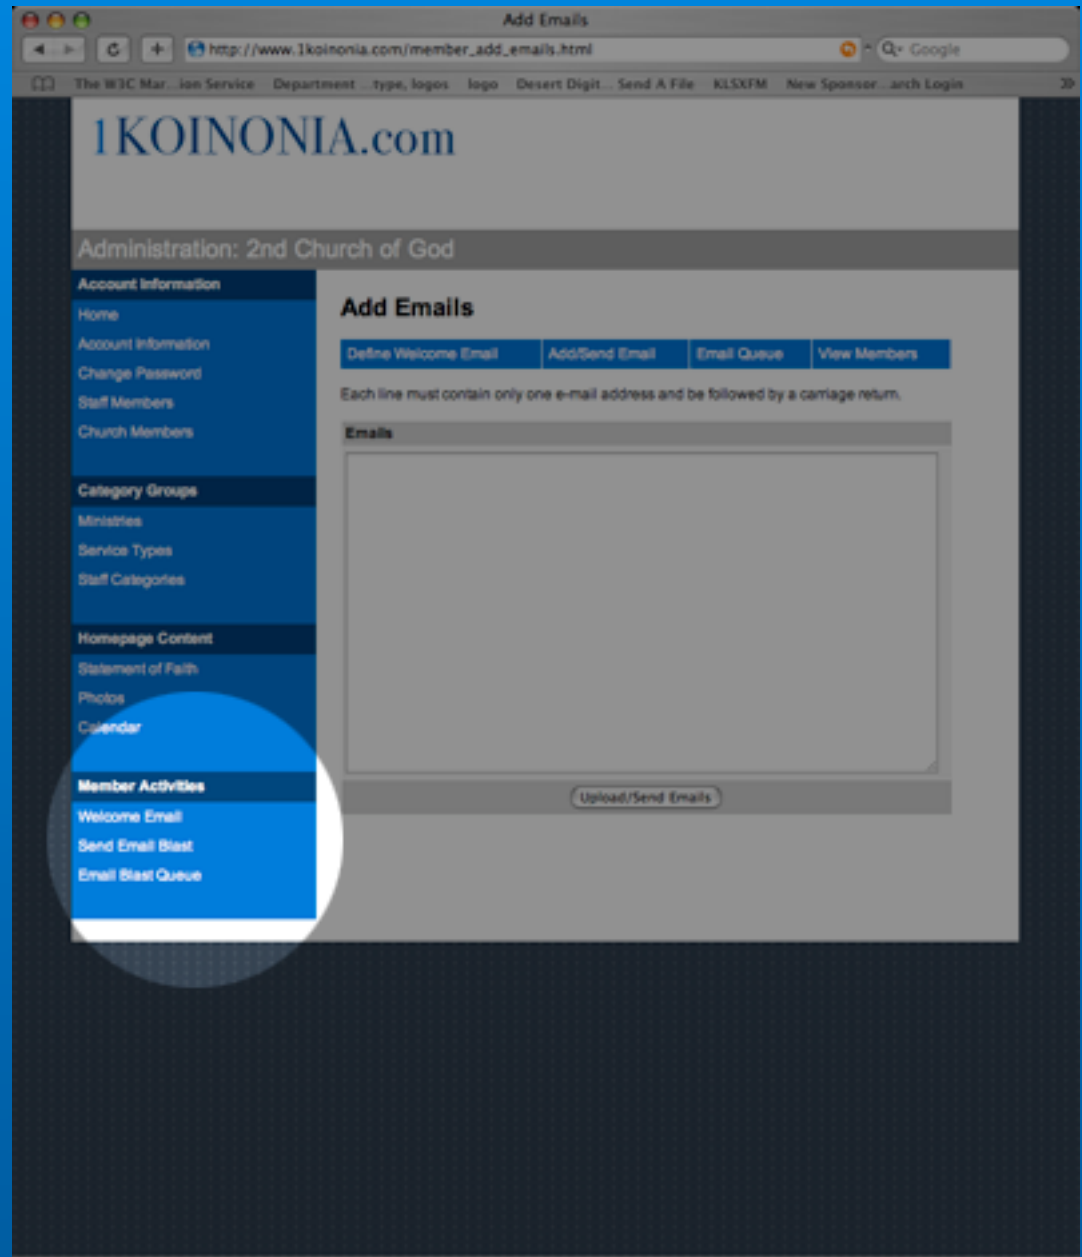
Add Emails

http://www.1koinonia.com/member_add_emails.html

Google

The W3C Mar...ion Service Department ...type, logos logo Desert Digit... Send A File KLSXFM New Sponsor...arch Login

1KOINONIA.com

Administration: 2nd Church of God

Account Information
Home
Account Information
Change Password
Staff Members
Church Members

Category Groups
Ministries
Service Types
Staff Categories

Homepage Content
Statement of Faith
Photos
Calendar

Member Activities
Welcome Email
Send Email Blast
Email Blast Queue

Add Emails

| Define Welcome Email | Add/Send Email | Email Queue | View Members |
|---|---|---|---|

Each line must contain only one e-mail address and be followed by a carriage return.

Emails

Upload/Send Emails